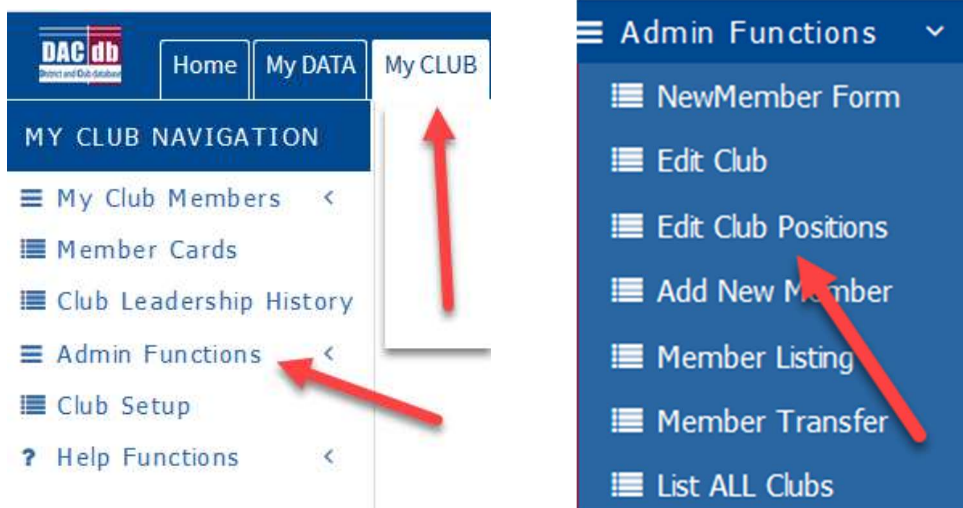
DAC db
District and Club database

Home
My DATA
My CLUB

MY CLUB NAVIGATION

My Club Members
Member Cards
Club Leadership History
Admin Functions
Club Setup
? Help Functions

Admin Functions

NewMember Form
Edit Club
Edit Club Positions
Add New M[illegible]ber
Member Listing
Member Transfer
List ALL Clubs